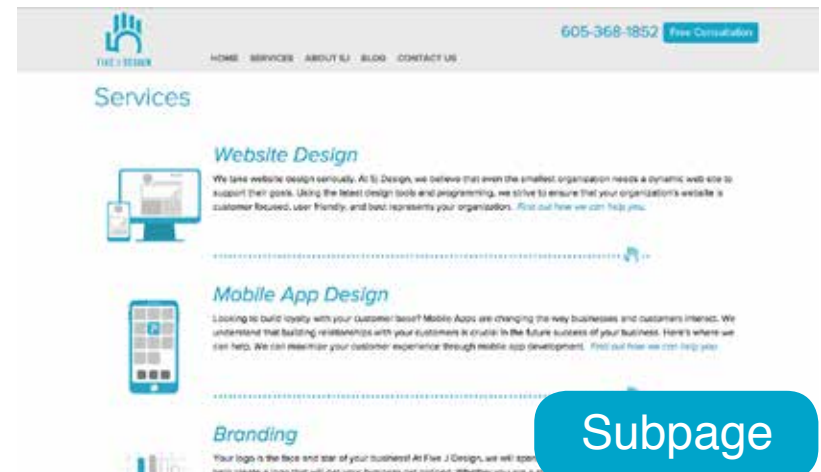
FIVE J DESIGN

605-368-1852 Free Consultation

HOME SERVICES ABOUT 5J BLOG CONTACT US

Services

Website Design

We take website design seriously. At 5j Design, we believe that even the smallest organization needs a dynamic web site to support their goals. Using the latest design tools and programming, we strive to ensure that your organization's website is customer focused, user friendly, and best represents your organization. Find out how we can help you.

Mobile App Design

Looking to build loyalty with your customer base? Mobile Apps are changing the way businesses and customers interact. We understand that building relationships with your customers is crucial to the future success of your business. Here's where we can help. We can maximize your customer experience through mobile app development. Find out how we can help you.

Branding

Your logo is the face and star of your business! At Five J Design, we will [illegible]

Subpage